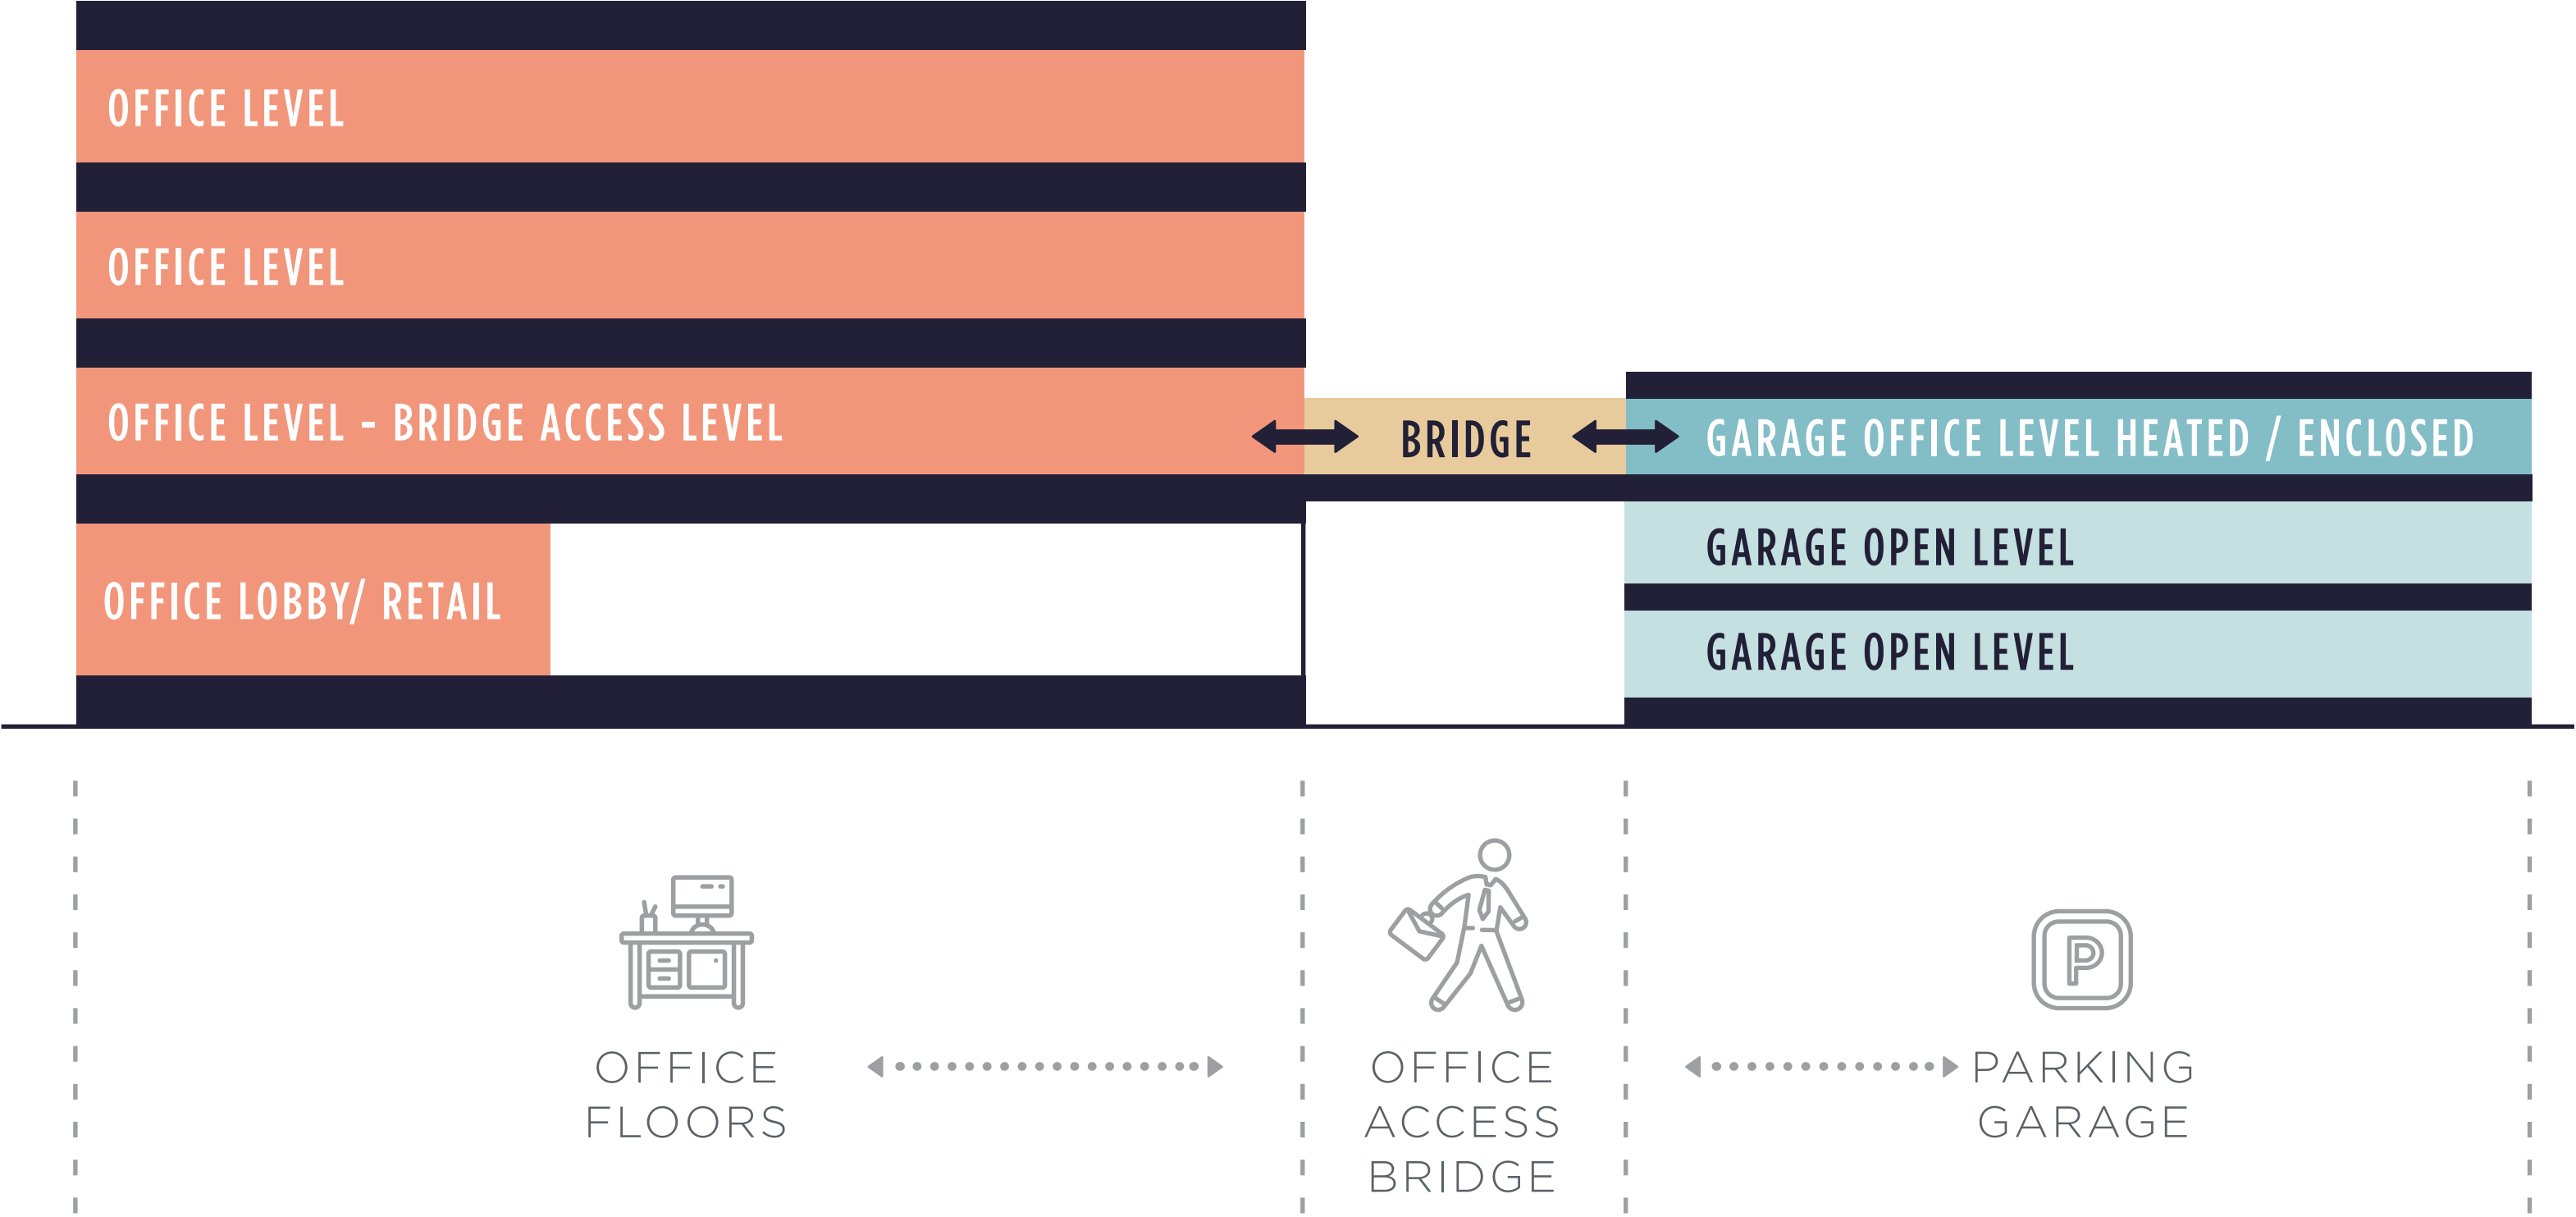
OFFICE LEVEL

OFFICE LEVEL

OFFICE LEVEL - BRIDGE ACCESS LEVEL

BRIDGE

GARAGE OFFICE LEVEL HEATED / ENCLOSED

GARAGE OPEN LEVEL

OFFICE LOBBY/ RETAIL

GARAGE OPEN LEVEL

P

OFFICE FLOORS

OFFICE ACCESS BRIDGE

PARKING GARAGE